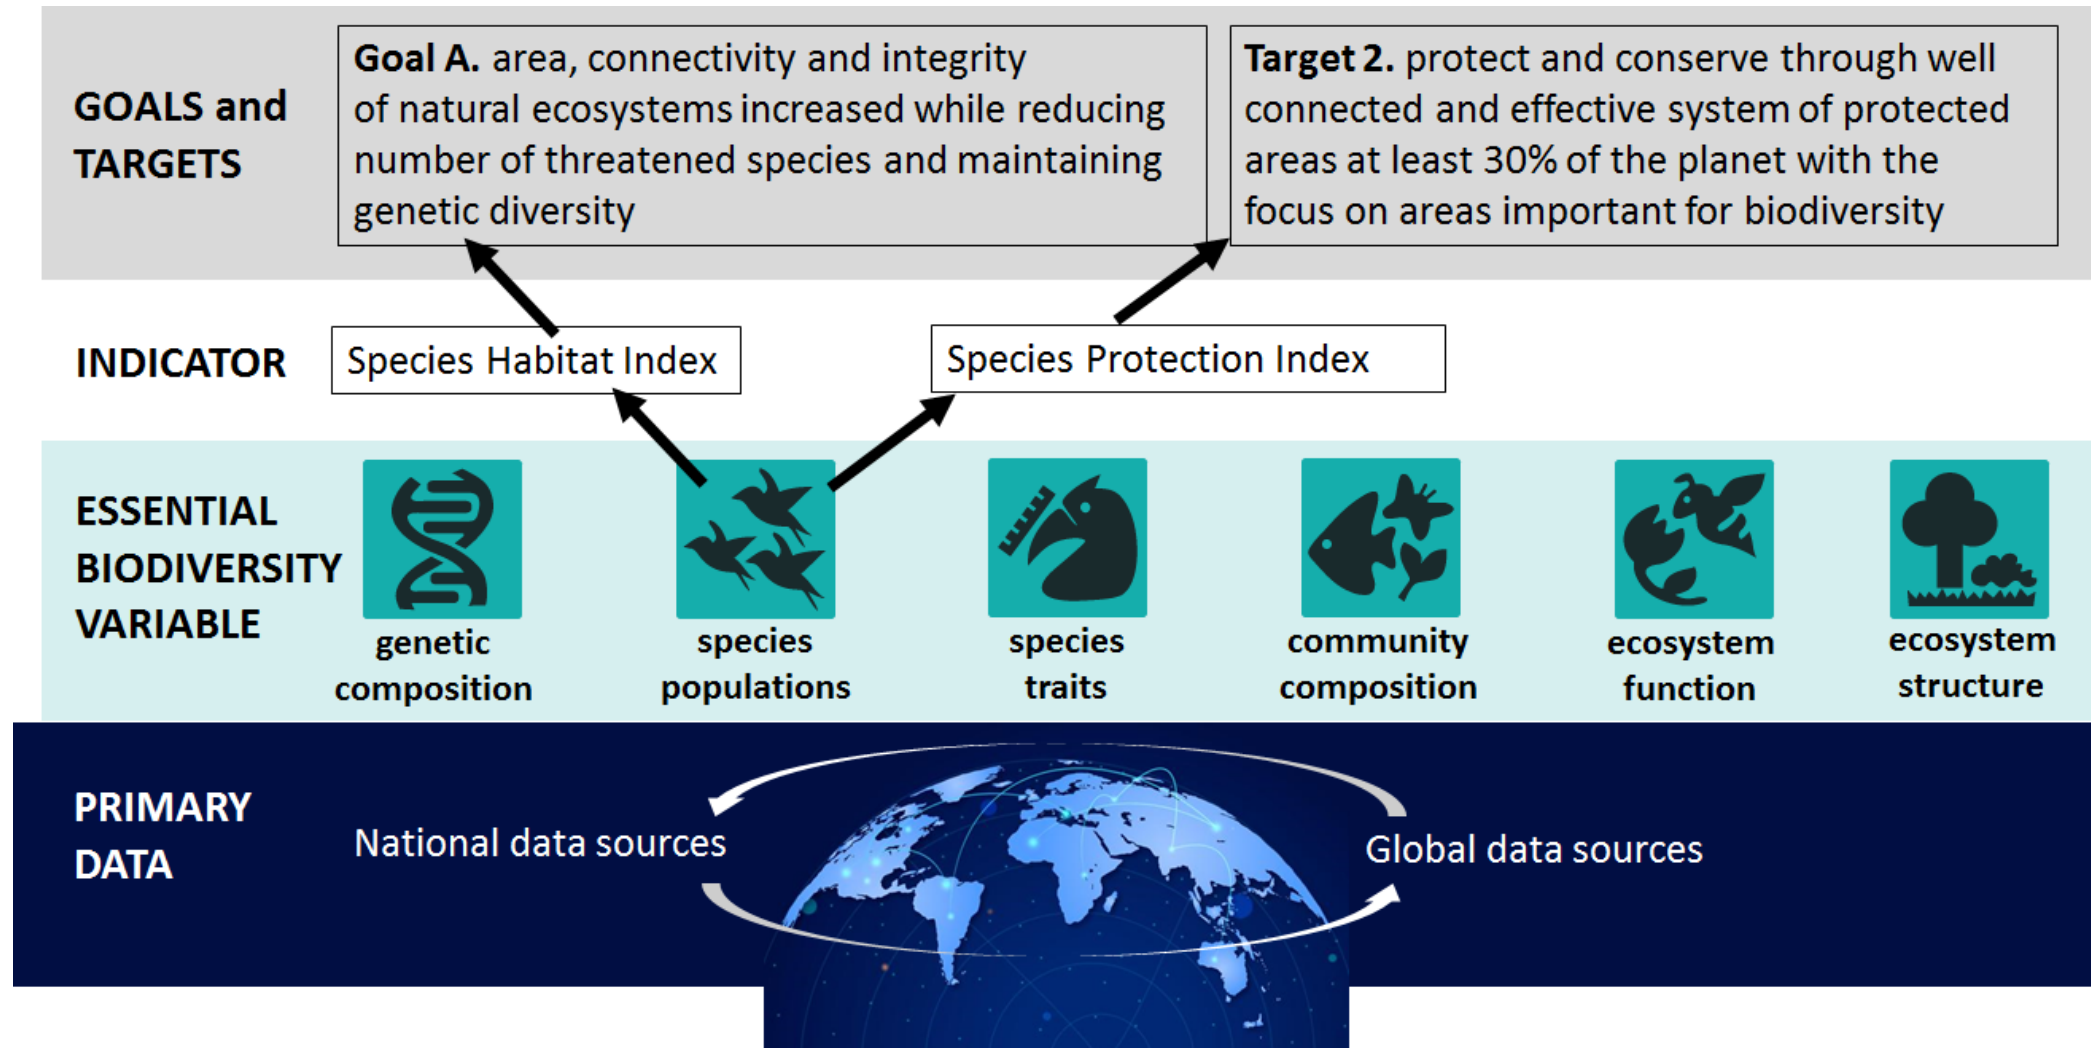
GOALS and TARGETS

**Goal A.** area, connectivity and integrity of natural ecosystems increased while reducing number of threatened species and maintaining genetic diversity

**Target 2.** protect and conserve through well connected and effective system of protected areas at least 30% of the planet with the focus on areas important for biodiversity

INDICATOR

Species Habitat Index

Species Protection Index

ESSENTIAL BIODIVERSITY VARIABLE

genetic composition

species populations

species traits

community composition

ecosystem function

ecosystem structure

PRIMARY DATA

National data sources

Global data sources